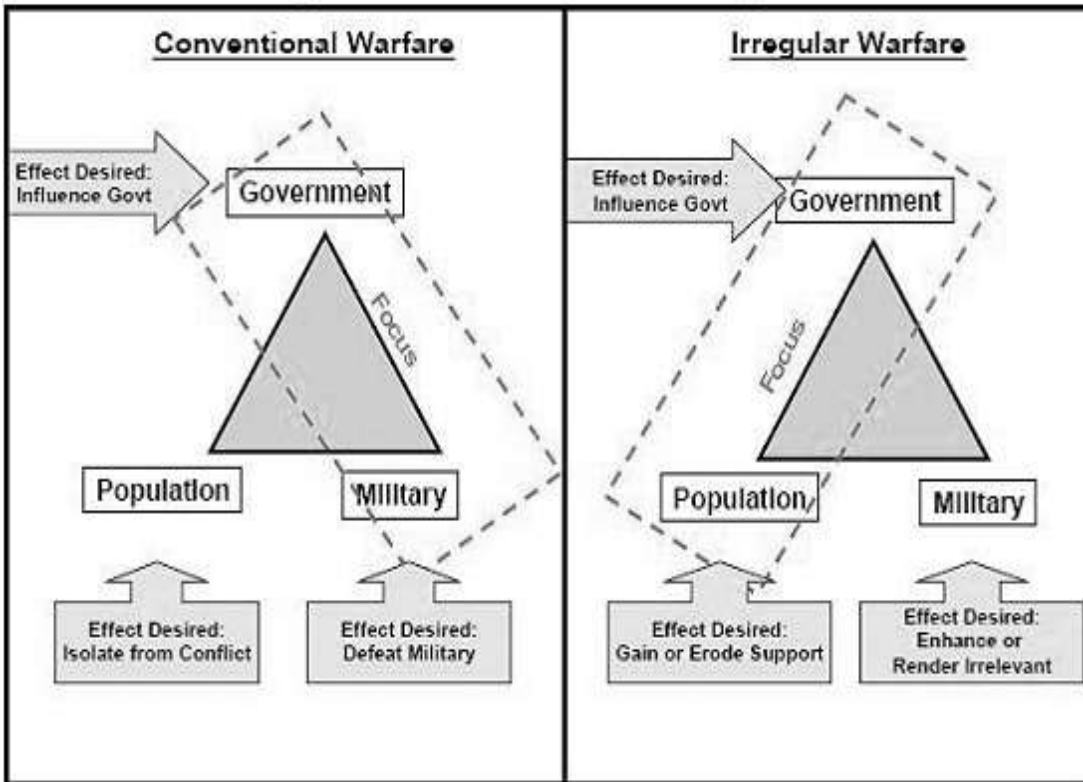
Conventional Warfare

Effect Desired: Influence Govt

Government

Focus

Population

Military

Effect Desired: Isolate from Conflict

Effect Desired: Defeat Military

Irregular Warfare

Effect Desired: Influence Govt

Government

Focus

Population

Military

Effect Desired: Gain or Erode Support

Effect Desired: Enhance or Render Irrelevant